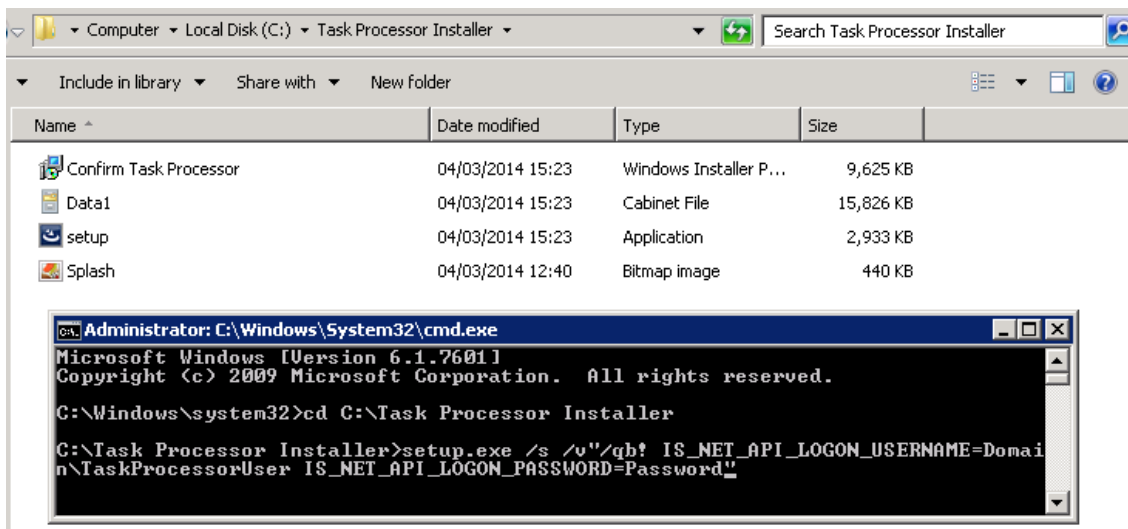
▸ Computer ▸ Local Disk (C:) ▸ Task Processor Installer ▸

Search Task Processor Installer

Include in library ▾ Share with ▾ New folder

| Name | Date modified | Type | Size |
|---|---|---|---|
| Confirm Task Processor | 04/03/2014 15:23 | Windows Installer P... | 9,625 KB |
| Data1 | 04/03/2014 15:23 | Cabinet File | 15,826 KB |
| setup | 04/03/2014 15:23 | Application | 2,933 KB |
| Splash | 04/03/2014 12:40 | Bitmap image | 440 KB |

Administrator: C:\Windows\System32\cmd.exe

Microsoft Windows [Version 6.1.7601]
Copyright (c) 2009 Microsoft Corporation. All rights reserved.

C:\Windows\system32>cd C:\Task Processor Installer

C:\Task Processor Installer>setup.exe /s /v"/qb! IS_NET_API_LOGON_USERNAME=Domain\TaskProcessorUser IS_NET_API_LOGON_PASSWORD=Password"